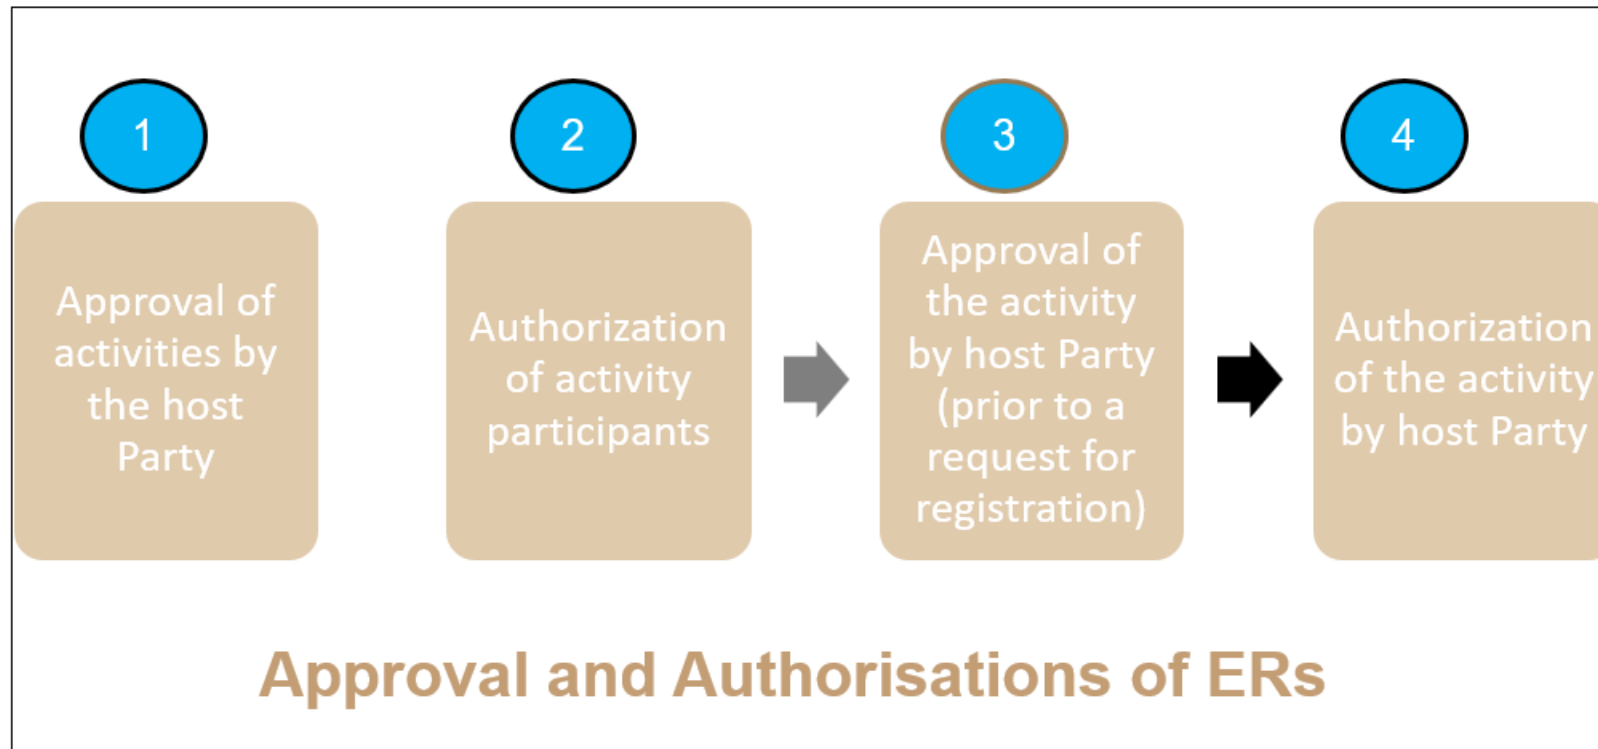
1

Approval of activities by the host Party

2

Authorization of activity participants

3

Approval of the activity by host Party (prior to a request for registration)

4

Authorization of the activity by host Party

Approval and Authorisations of ERs